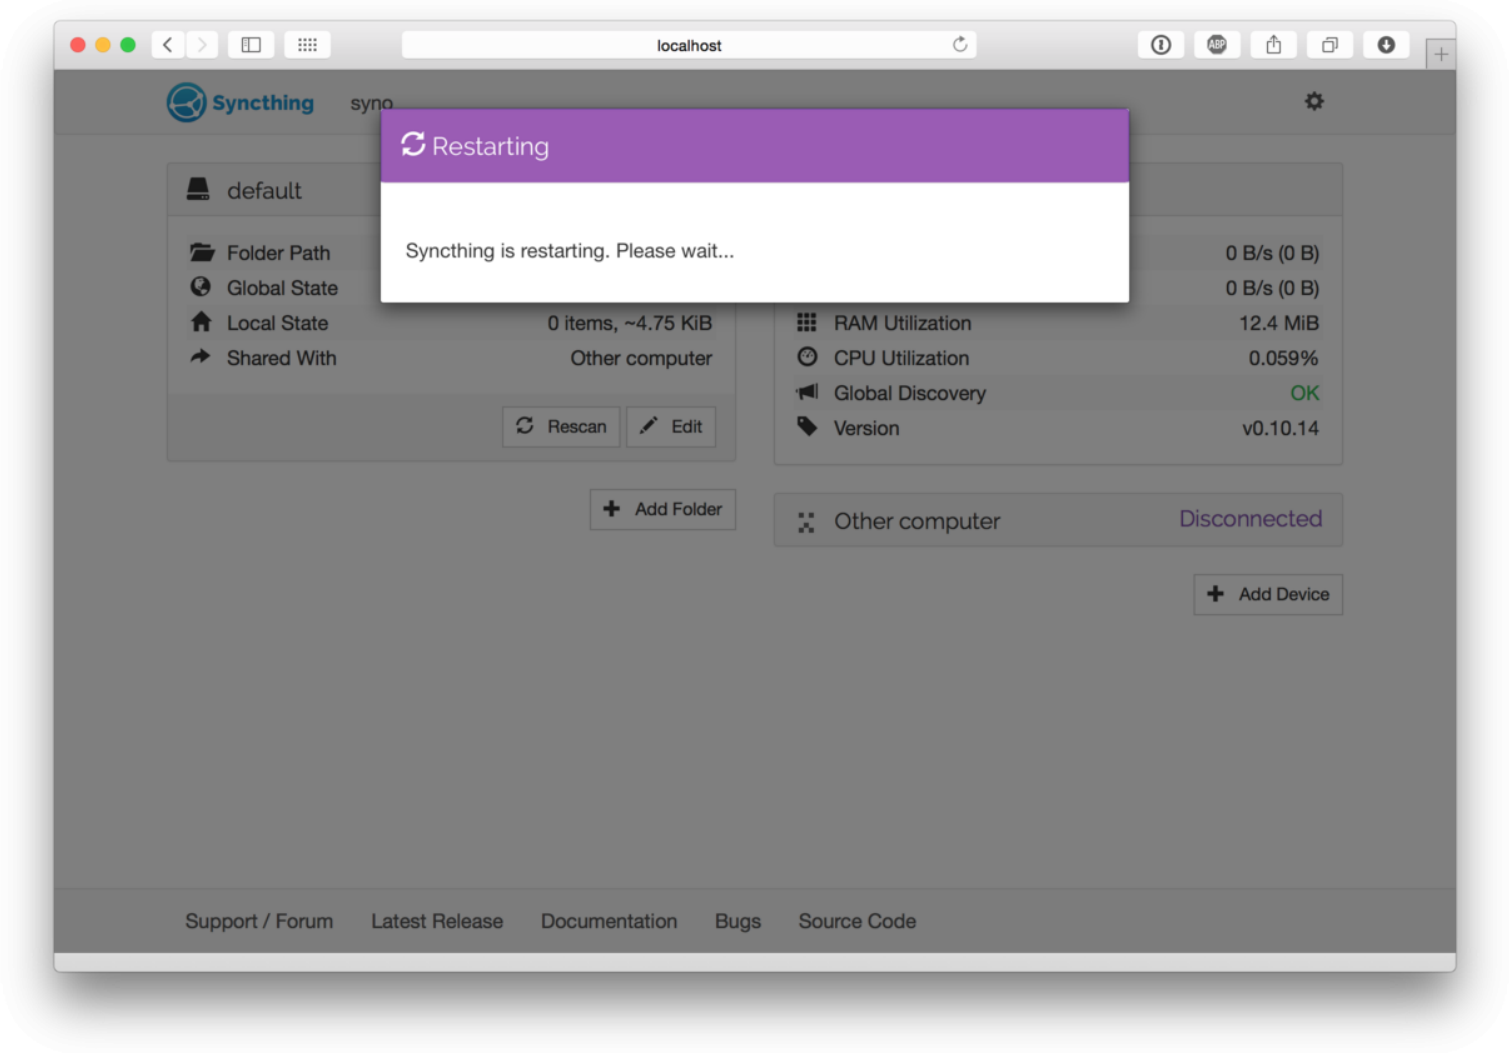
localhost

ABP

Syncthing syno

Restarting

Syncthing is restarting. Please wait...

default

Folder Path
Global State
Local State 0 items, ~4.75 KiB
Shared With Other computer

Rescan Edit

Add Folder

0 B/s (0 B)
0 B/s (0 B)
RAM Utilization 12.4 MiB
CPU Utilization 0.059%
Global Discovery OK
Version v0.10.14

Other computer Disconnected

Add Device

Support / Forum Latest Release Documentation Bugs Source Code